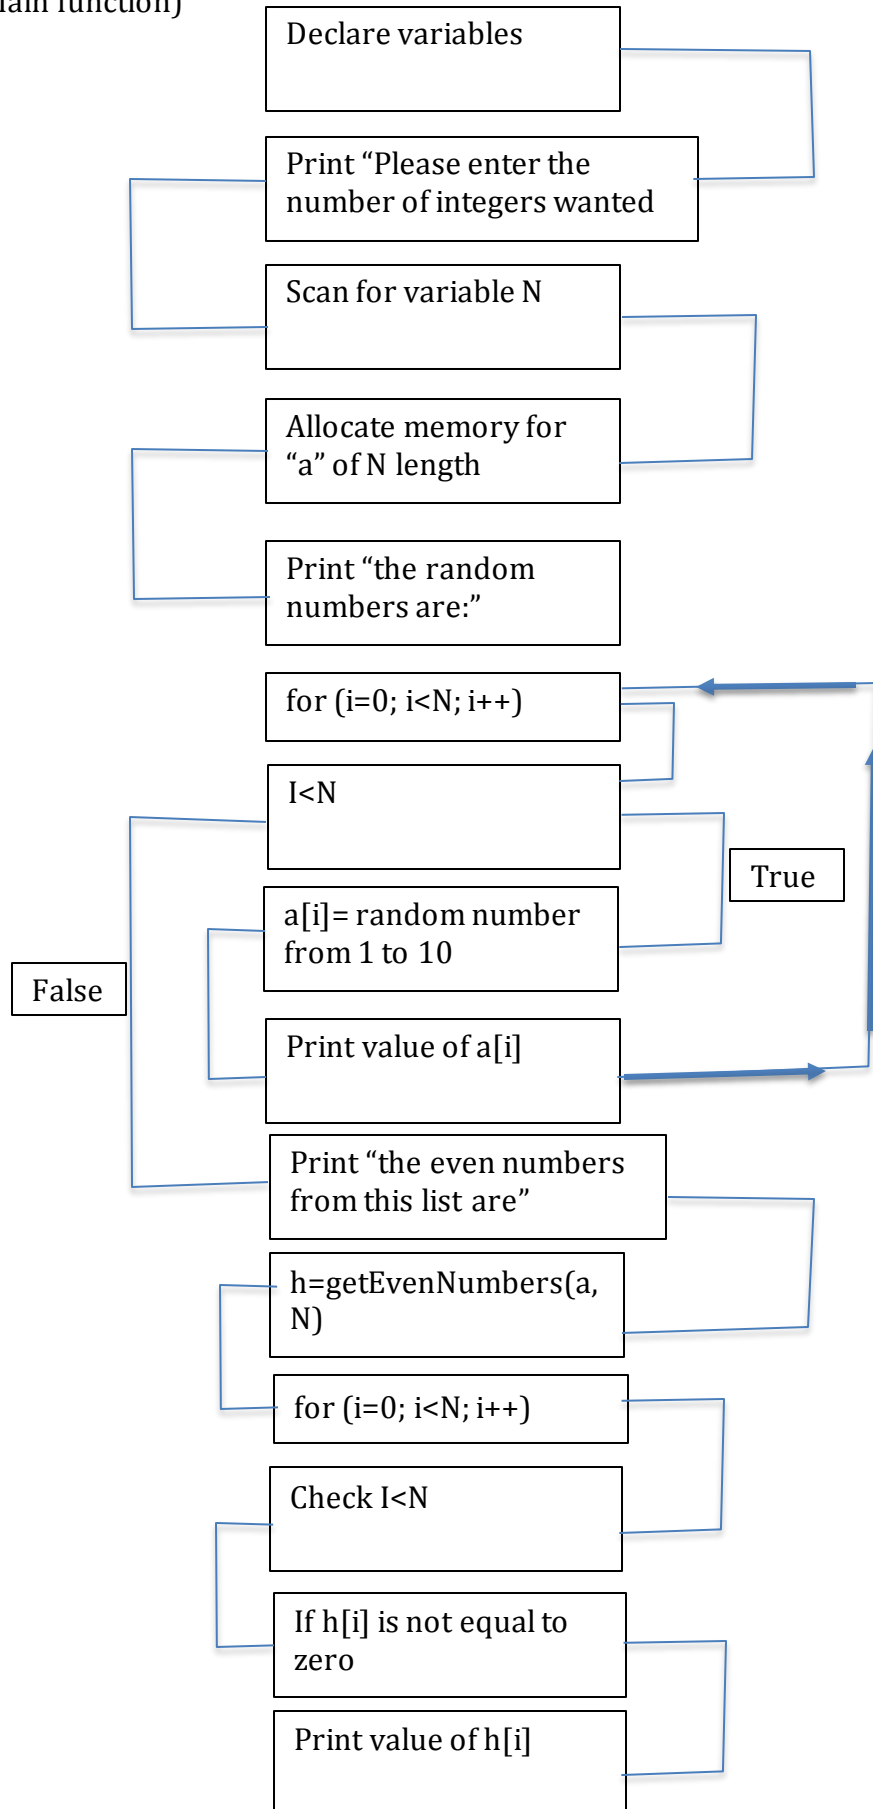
ain function)

Declare variables

Print “Please enter the number of integers wanted

Scan for variable N

Allocate memory for “a” of N length

Print “the random numbers are:”

for (i=0; i<N; i++)

I<N

True

a[i]= random number from 1 to 10

False

Print value of a[i]

Print “the even numbers from this list are”

h=getEvenNumbers(a, N)

for (i=0; i<N; i++)

Check I<N

If h[i] is not equal to zero

Print value of h[i]